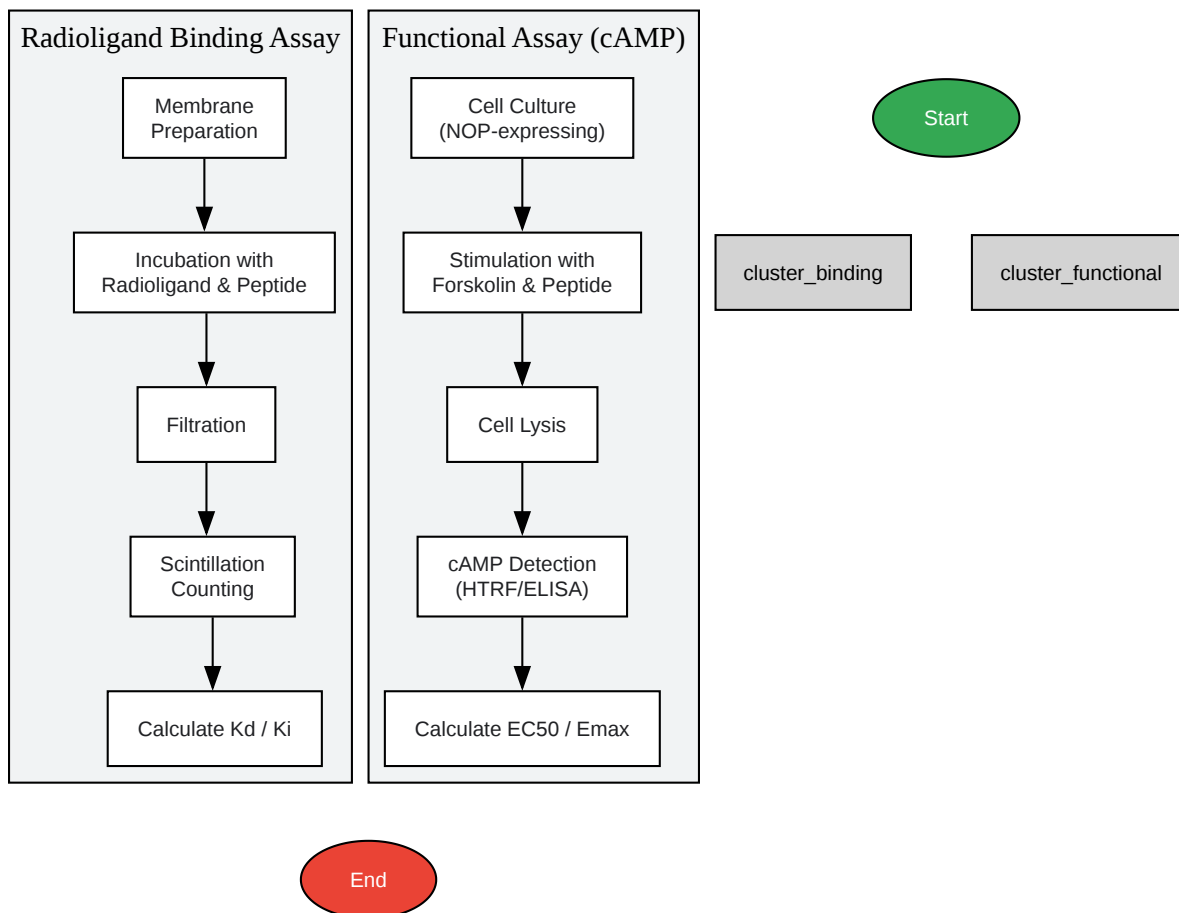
Radioligand Binding Assay

Membrane Preparation

Incubation with Radioligand & Peptide

Filtration

Scintillation Counting

Calculate Kd / Ki

Functional Assay (cAMP)

Cell Culture (NOP-expressing)

Stimulation with Forskolin & Peptide

Cell Lysis

cAMP Detection (HTRF/ELISA)

Calculate EC50 / Emax

Start

cluster_binding

cluster_functional

End